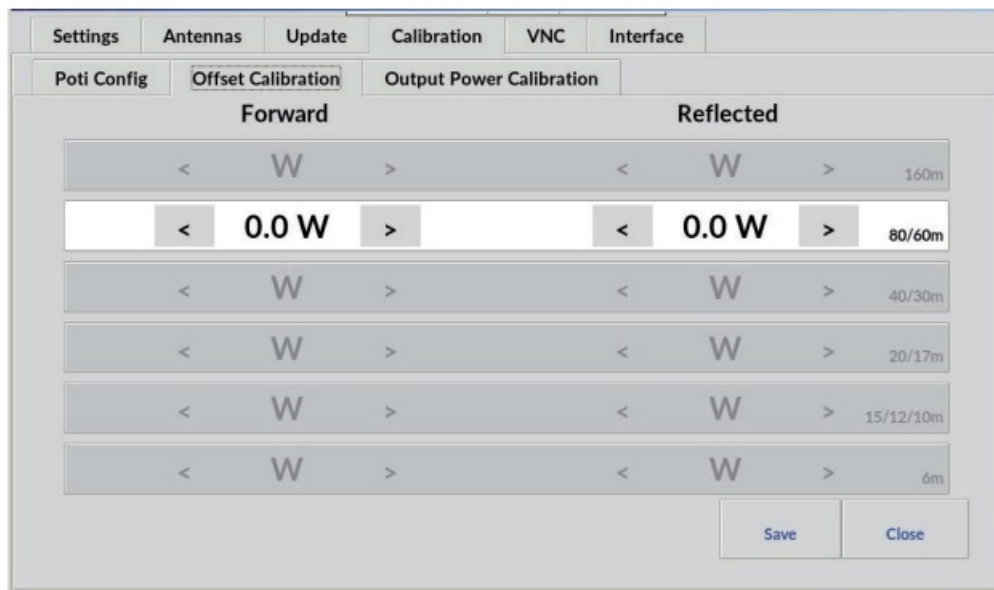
Settings Antennas Update Calibration VNC Interface

Poti Config Offset Calibration Output Power Calibration

Forward

Reflected

< W > < W > 160m

< 0.0 W > < 0.0 W > 80/60m

< W > < W > 40/30m

< W > < W > 20/17m

< W > < W > 15/12/10m

< W > < W > 6m

Save Close